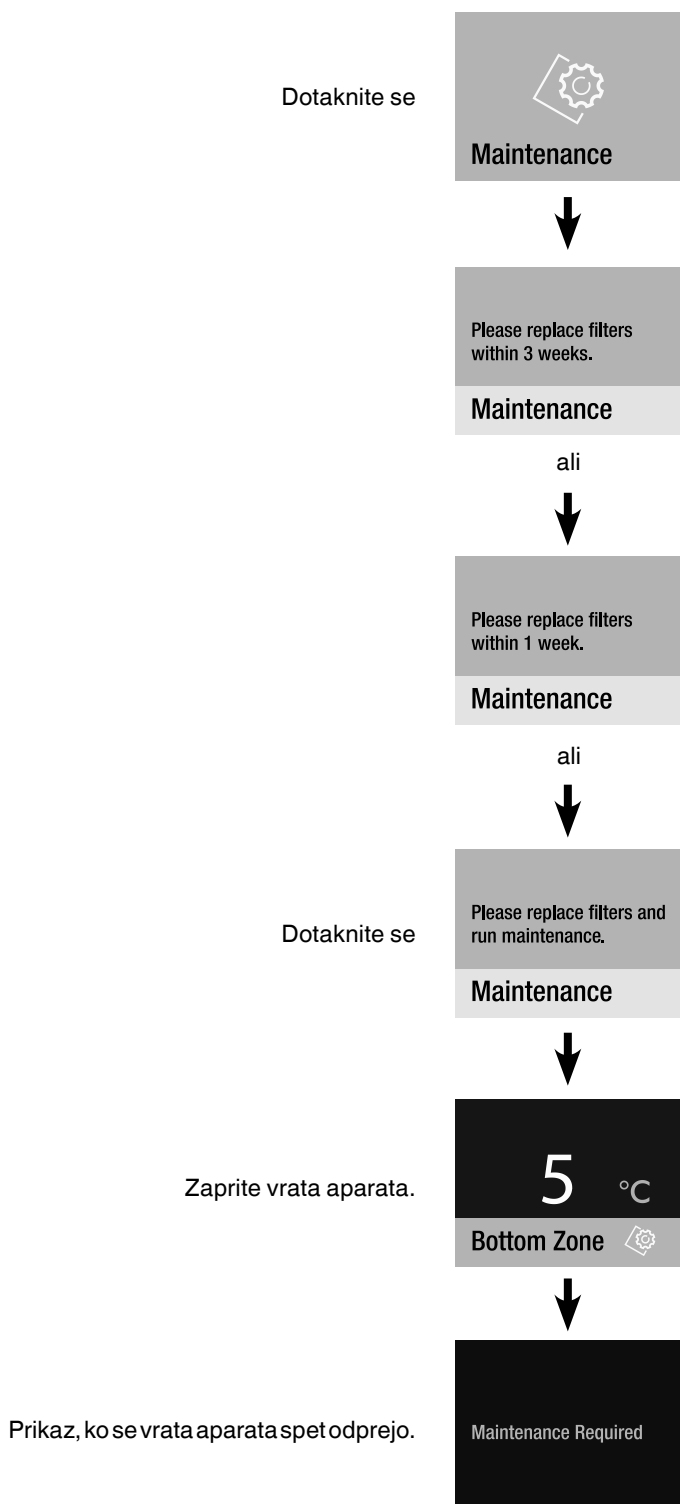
Dotaknite se

Maintenance

Please replace filters within 3 weeks.

Maintenance

ali

Please replace filters within 1 week.

Maintenance

ali

Dotaknite se

Please replace filters and run maintenance.

Maintenance

Zaprite vrata aparata.

5 °C

Bottom Zone

Prikaz, ko se vrata aparata spet odprejo.

Maintenance Required